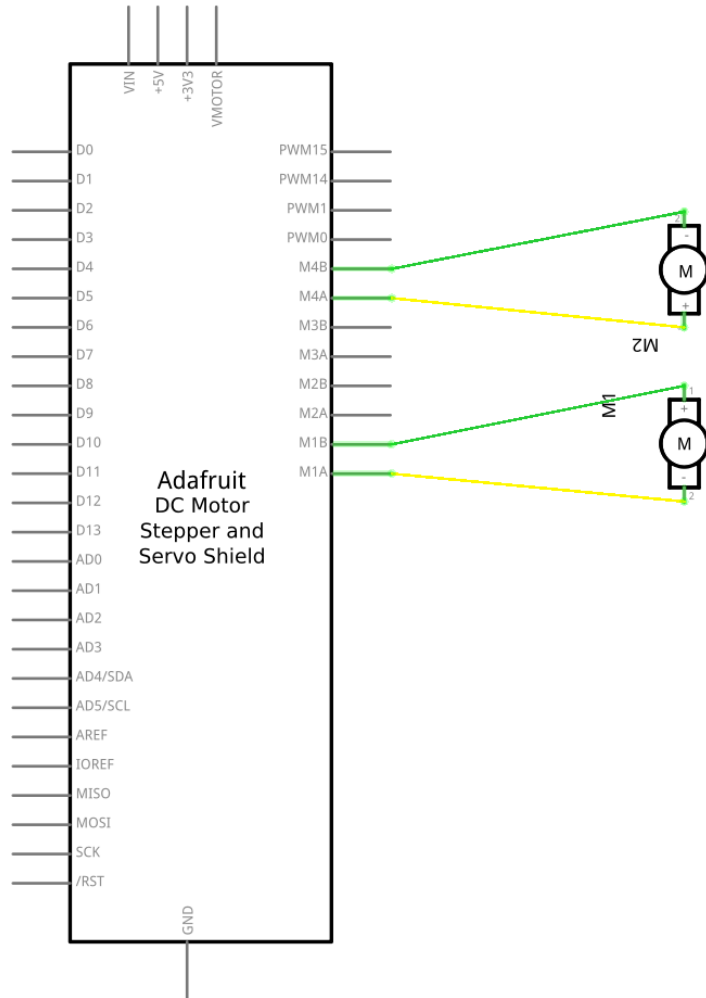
VIN
+5V
+3V3
VMOTOR

D0
D1
D2
D3
D4
D5
D6
D7
D8
D9
D10
D11
D12
D13
AD0
AD1
AD2
AD3
AD4/SDA
AD5/SCL
AREF
IOREF
MISO
MOSI
SCK
/RST

PWM15
PWM14
PWM1
PWM0
M4B
M4A
M3B
M3A
M2B
M2A
M1B
M1A

Adafruit
DC Motor
Stepper and
Servo Shield

GND

2
-
M
+
1
M2

M1
1
+
M
-
2